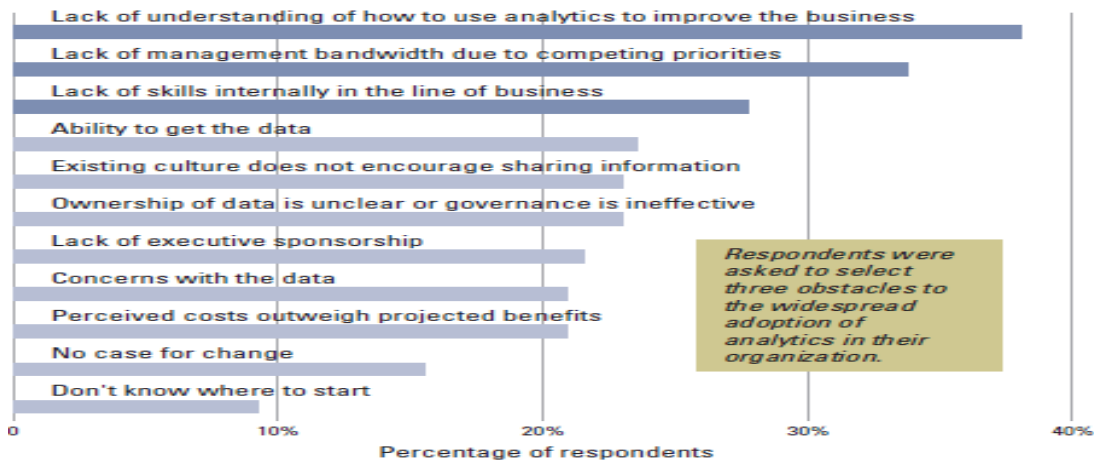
Lack of understanding of how to use analytics to improve the business

Lack of management bandwidth due to competing priorities

Lack of skills internally in the line of business

Ability to get the data

Existing culture does not encourage sharing information

Ownership of data is unclear or governance is ineffective

Lack of executive sponsorship

Concerns with the data

Perceived costs outweigh projected benefits

No case for change

Don't know where to start

Respondents were asked to select three obstacles to the widespread adoption of analytics in their organization.

0 10% 20% 30% 40%

Percentage of respondents